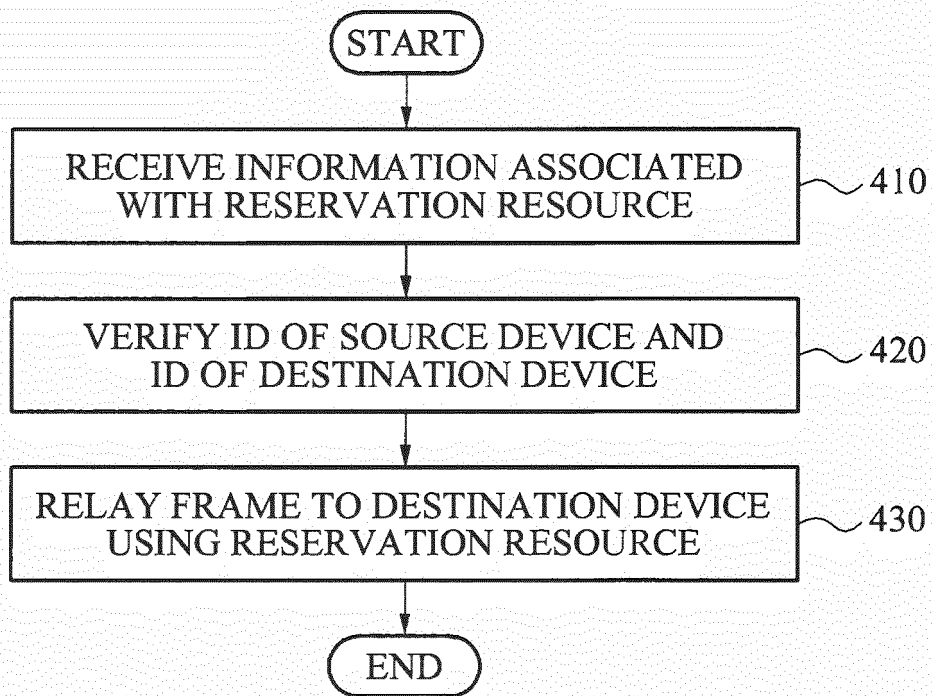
START

RECEIVE INFORMATION ASSOCIATED WITH RESERVATION RESOURCE

410

VERIFY ID OF SOURCE DEVICE AND ID OF DESTINATION DEVICE

420

RELAY FRAME TO DESTINATION DEVICE USING RESERVATION RESOURCE

430

END